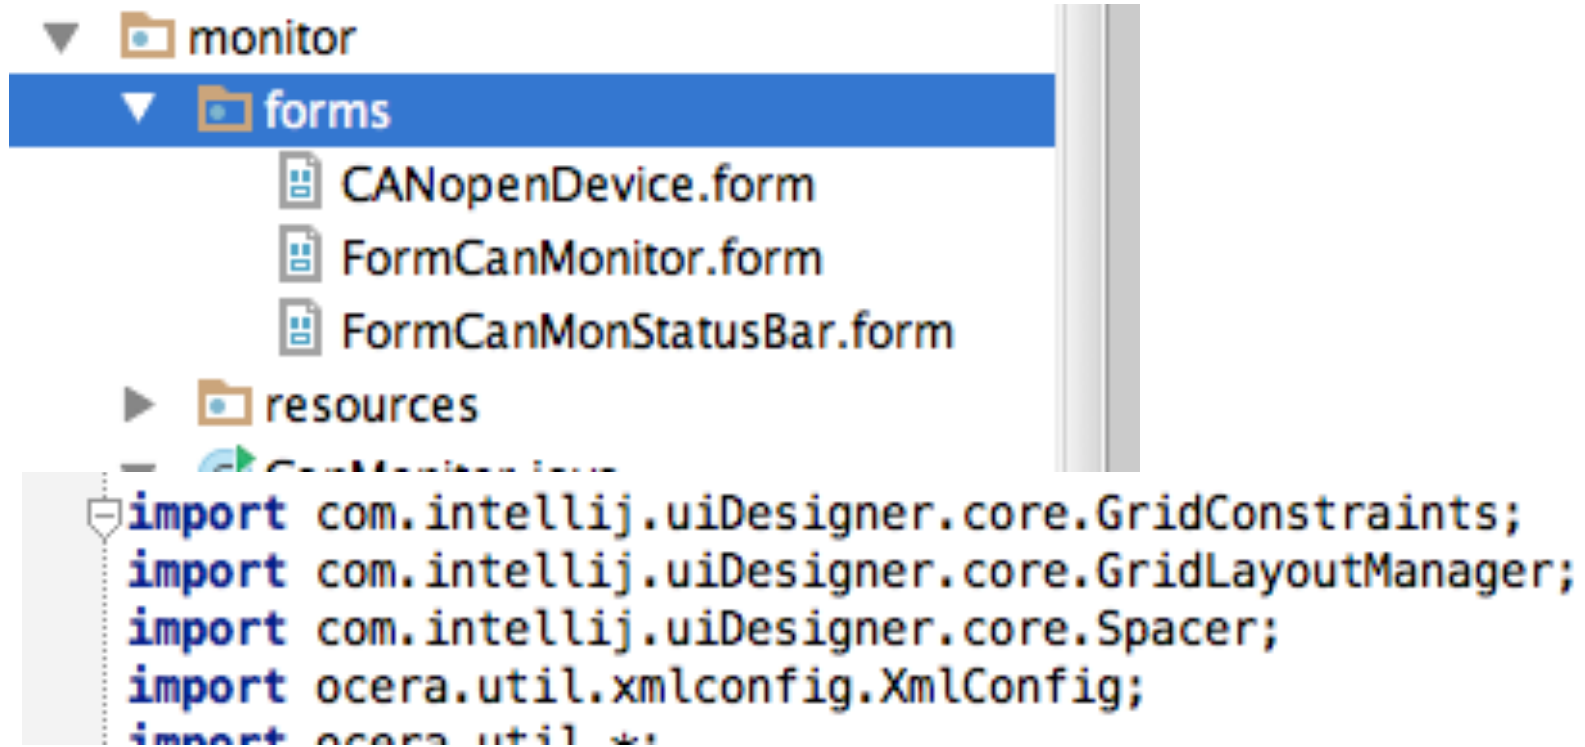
monitor
forms
CANopenDevice.form
FormCanMonitor.form
FormCanMonStatusBar.form
resources
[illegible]

import com.intellij.uiDesigner.core.GridConstraints;
import com.intellij.uiDesigner.core.GridLayoutManager;
import com.intellij.uiDesigner.core.Spacer;
import ocera.util.xmlconfig.XmlConfig;
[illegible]